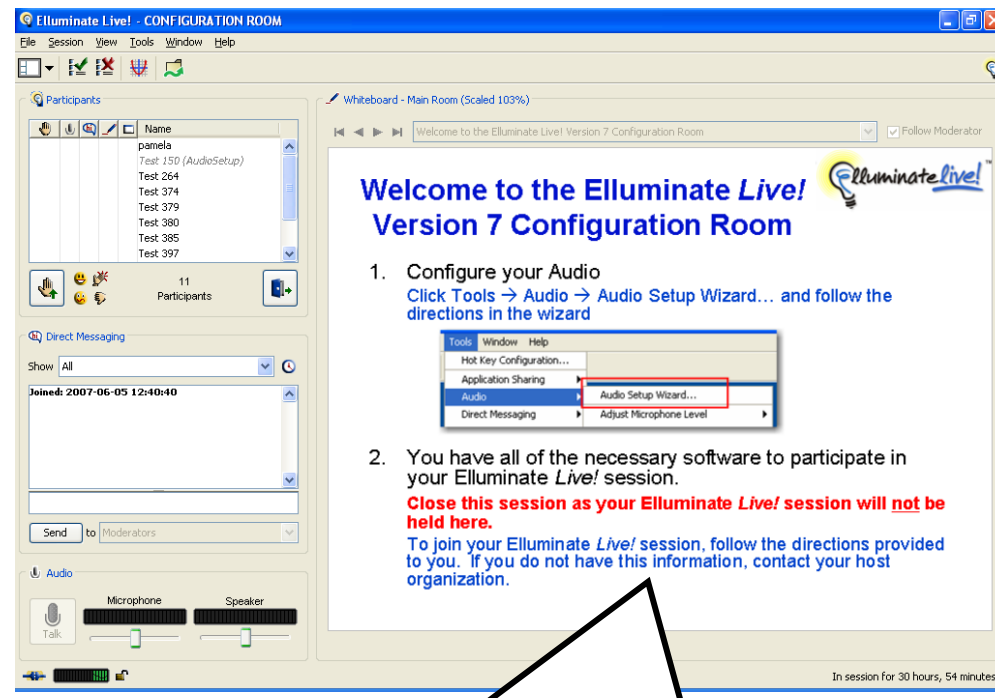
Elluminate Live! - CONFIGURATION ROOM

File Session View Tools Window Help

Participants

Name
pamela
Test 150 (AudioSetup)
Test 264
Test 374
Test 379
Test 380
Test 385
Test 397

11 Participants

Direct Messaging

Show All

Joined: 2007-06-05 12:40:40

Send to Moderators

Audio

Microphone Speaker

Talk

Whiteboard - Main Room (Scaled 103%)

Welcome to the Elluminate Live! Version 7 Configuration Room

Follow Moderator

Elluminate live!™

Welcome to the Elluminate *Live!* Version 7 Configuration Room

1. Configure your Audio
Click Tools → Audio → Audio Setup Wizard… and follow the directions in the wizard

Tools Window Help
Hot Key Configuration...
Application Sharing
Audio
Direct Messaging
Audio Setup Wizard...
Adjust Microphone Level

2. You have all of the necessary software to participate in your Elluminate *Live!* session.
Close this session as your Elluminate *Live!* session will not be held here.
To join your Elluminate *Live!* session, follow the directions provided to you. If you do not have this information, contact your host organization.

In session for 30 hours, 54 minutes